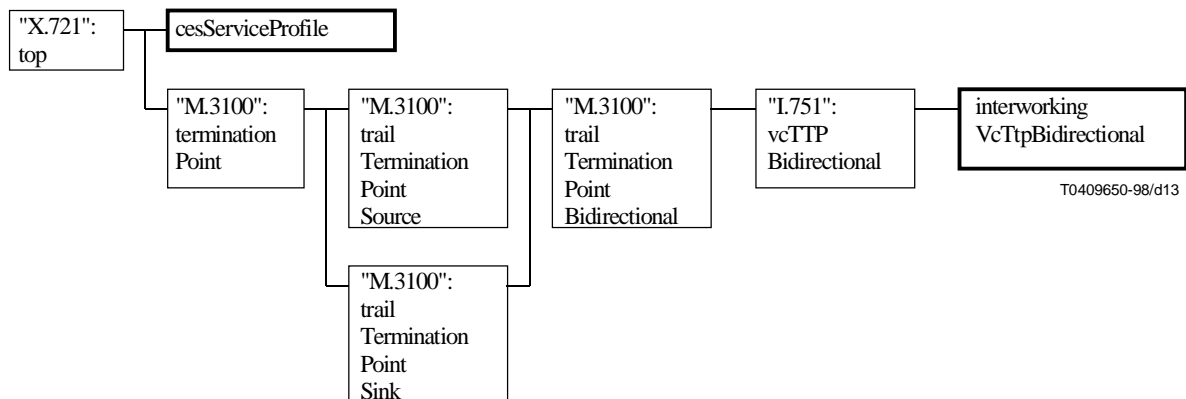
"X.721":
top

cesServiceProfile

"M.3100":
termination
Point

"M.3100":
trail
Termination
Point
Source

"M.3100":
trail
Termination
Point
Sink

"M.3100":
trail
Termination
Point
Bidirectional

"I.751":
vcTTP
Bidirectional

interworking
VcTtpBidirectional

T0409650-98/d13